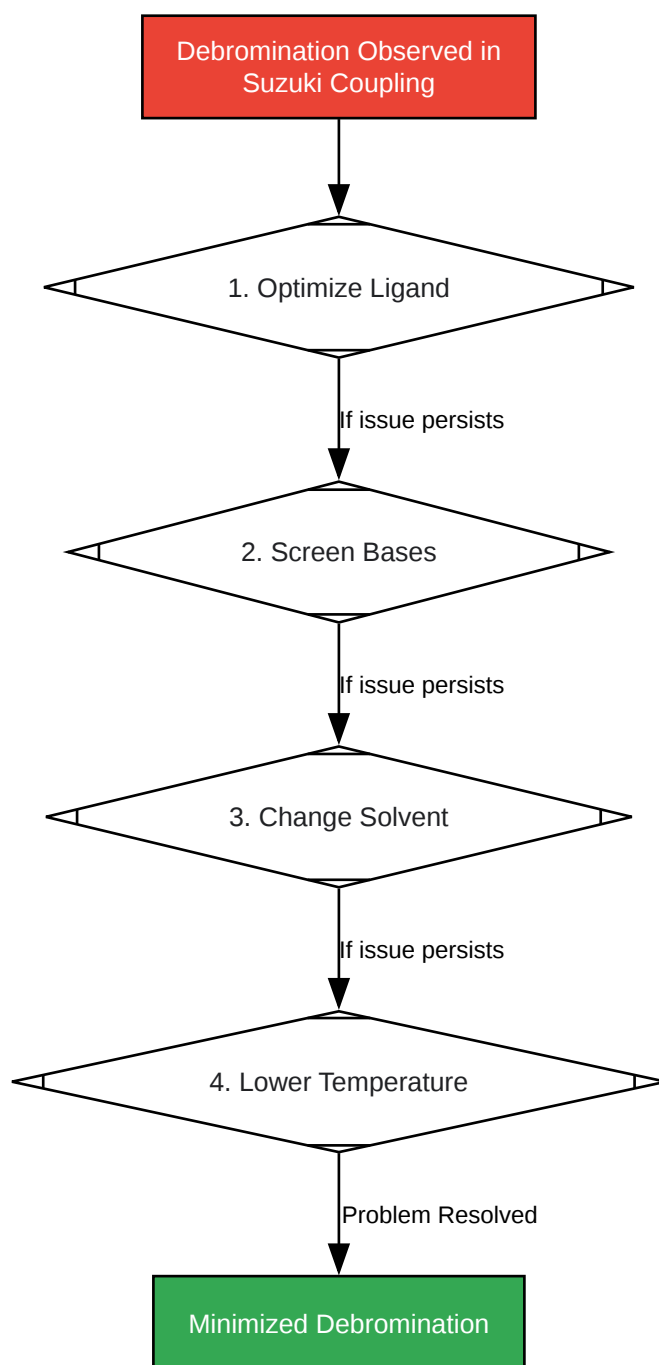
Debromination Observed in Suzuki Coupling

1. Optimize Ligand

If issue persists

2. Screen Bases

If issue persists

3. Change Solvent

If issue persists

4. Lower Temperature

Problem Resolved

Minimized Debromination